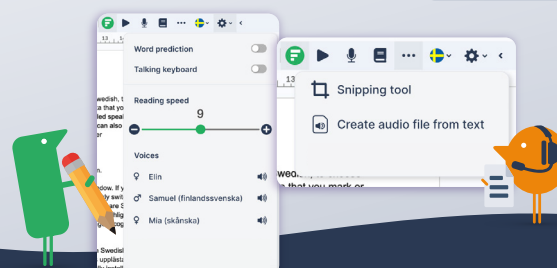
Word prediction

Talking keyboard

Reading speed

9

Voices

Elin

Samuel (finlandssvenska)

Mia (skånska)

Snipping tool

Create audio file from text

wedish, t
that you
ed speal
can also
er

ndow. If y
iy swit
y Swe
e in th
e Swe

e Swedis
uppläst
ly install

wedish, t
that you mark or